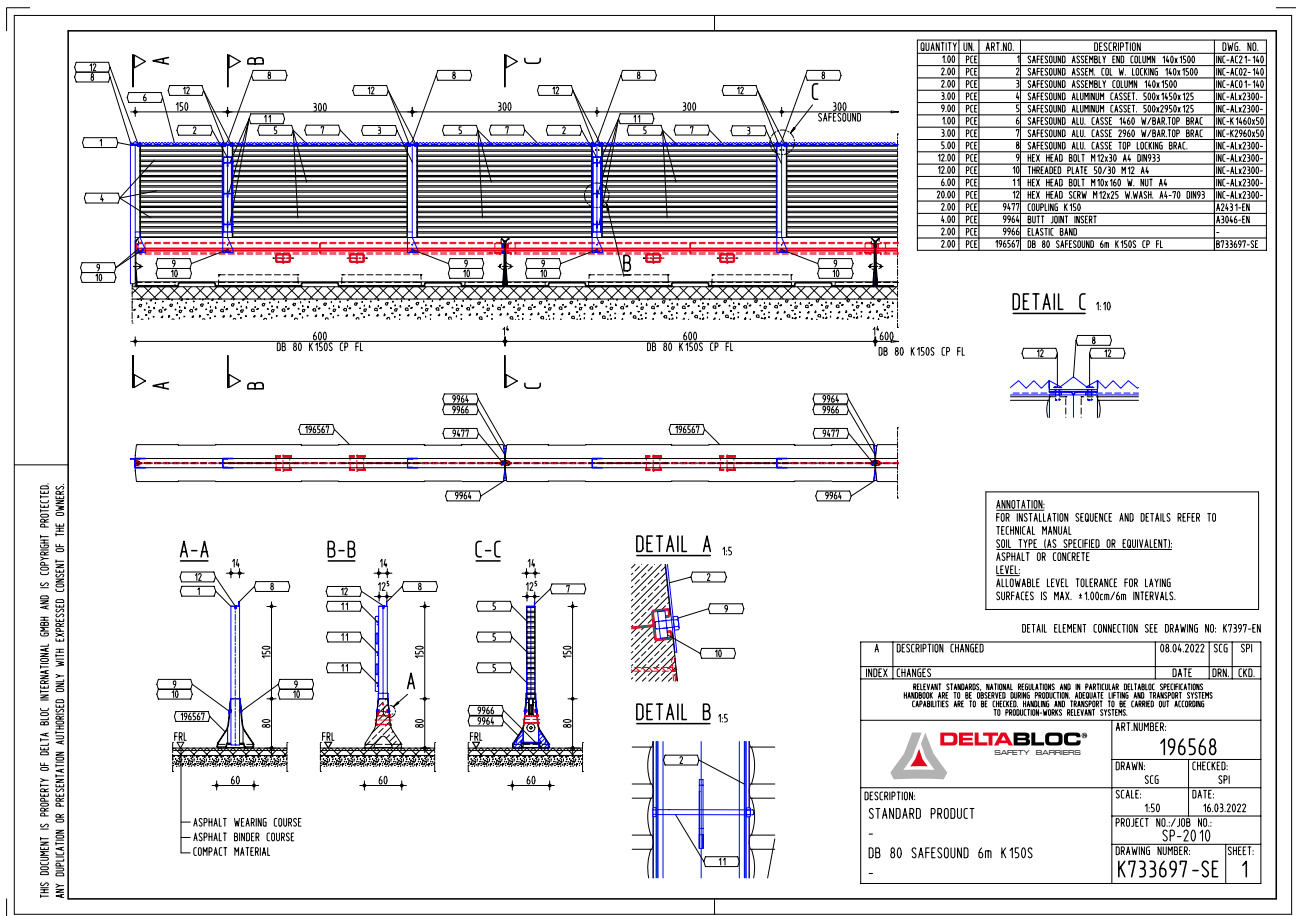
| QUANTITY | UN. | ART.NO. | DESCRIPTION | DWG. NO. |
|---|---|---|---|---|
| 1.00 | PCE | 1 | SAFESOUND ASSEMBLY END COLUMN 140x1500 | INC-AC21-140 |
| 2.00 | PCE | 2 | SAFESOUND ASSEM. COL W. LOCKING 140x1500 | INC-AC02-140 |
| 2.00 | PCE | 3 | SAFESOUND ASSEMBLY COLUMN 140x1500 | INC-AC01-140 |
| 3.00 | PCE | 4 | SAFESOUND ALUMINUM CASSET. 500x1450x125 | INC-ALx2300- |
| 9.00 | PCE | 5 | SAFESOUND ALUMINUM CASSET. 500x2950x125 | INC-ALx2300- |
| 1.00 | PCE | 6 | SAFESOUND ALU. CASSE 1460 W/BAR.TOP BRAC | INC-K1460x50 |
| 3.00 | PCE | 7 | SAFESOUND ALU. CASSE 2960 W/BAR.TOP BRAC | INC-K2960x50 |
| 5.00 | PCE | 8 | SAFESOUND ALU. CASSE TOP LOCKING BRAC. | INC-ALx2300- |
| 12.00 | PCE | 9 | HEX HEAD BOLT M12x30 A4 DIN933 | INC-ALx2300- |
| 12.00 | PCE | 10 | THREADED PLATE 50/30 M12 A4 | INC-ALx2300- |
| 6.00 | PCE | 11 | HEX HEAD BOLT M10x160 W. NUT A4 | INC-ALx2300- |
| 20.00 | PCE | 12 | HEX HEAD SCRW M12x25 W.WASH. A4-70 DIN93 | INC-ALx2300- |
| 2.00 | PCE | 9477 | COUPLING K150 | A2431-EN |
| 4.00 | PCE | 9964 | BUTT JOINT INSERT | A3046-EN |
| 2.00 | PCE | 9966 | ELASTIC BAND | - |
| 2.00 | PCE | 196567 | DB 80 SAFESOUND 6m K150S CP FL | B733697-SE |

A B C 12 8 6 150 300 300 300 300 SAFESOUND 1 2 3 4 5 7 11 9 10 B C

600 DB 80 K150S CP FL 14 600 DB 80 K150S CP FL 14 600 DB 80 K150S CP FL

A B C

9964 9966 196567 9477 9964

DETAIL C 1:10
12 8 12

ANNOTATION:
FOR INSTALLATION SEQUENCE AND DETAILS REFER TO TECHNICAL MANUAL
SOIL TYPE (AS SPECIFIED OR EQUIVALENT):
ASPHALT OR CONCRETE
LEVEL:
ALLOWABLE LEVEL TOLERANCE FOR LAYING SURFACES IS MAX. ±1.00cm/6m INTERVALS.

DETAIL ELEMENT CONNECTION SEE DRAWING NO: K7397-EN

A-A
14 12 1 8 150 9 10 9 10 196567 80 FRL 60

B-B
14 12.5 12 8 11 11 11 150 A 80 FRL 60

C-C
14 12.5 5 7 5 5 150 9966 9964 80 FRL 60

ASPHALT WEARING COURSE
ASPHALT BINDER COURSE
COMPACT MATERIAL

DETAIL A 1:5
2 9 10

DETAIL B 1:5
2 11

| A | DESCRIPTION CHANGED | 08.04.2022 | SCG | SPI |
|---|---|---|---|---|
| INDEX | CHANGES | DATE | DRN. | CKD. |

RELEVANT STANDARDS, NATIONAL REGULATIONS AND IN PARTICULAR DELTABLOC SPECIFICATIONS HANDBOOK ARE TO BE OBSERVED DURING PRODUCTION. ADEQUATE LIFTING AND TRANSPORT SYSTEMS CAPABILITIES ARE TO BE CHECKED. HANDLING AND TRANSPORT TO BE CARRIED OUT ACCORDING TO PRODUCTION-WORKS RELEVANT SYSTEMS.

DELTABLOC® SAFETY BARRIERS

ART.NUMBER: 196568
DRAWN: SCG
CHECKED: SPI
DESCRIPTION:
STANDARD PRODUCT
-
DB 80 SAFESOUND 6m K150S
-
SCALE: 1:50
DATE: 16.03.2022
PROJECT NO.:/JOB NO.: SP-2010
DRAWING NUMBER: K733697-SE
SHEET: 1

THIS DOCUMENT IS PROPERTY OF DELTA BLOC INTERNATIONAL GMBH AND IS COPYRIGHT PROTECTED. ANY DUPLICATION OR PRESENTATION AUTHORISED ONLY WITH EXPRESSED CONSENT OF THE OWNERS.